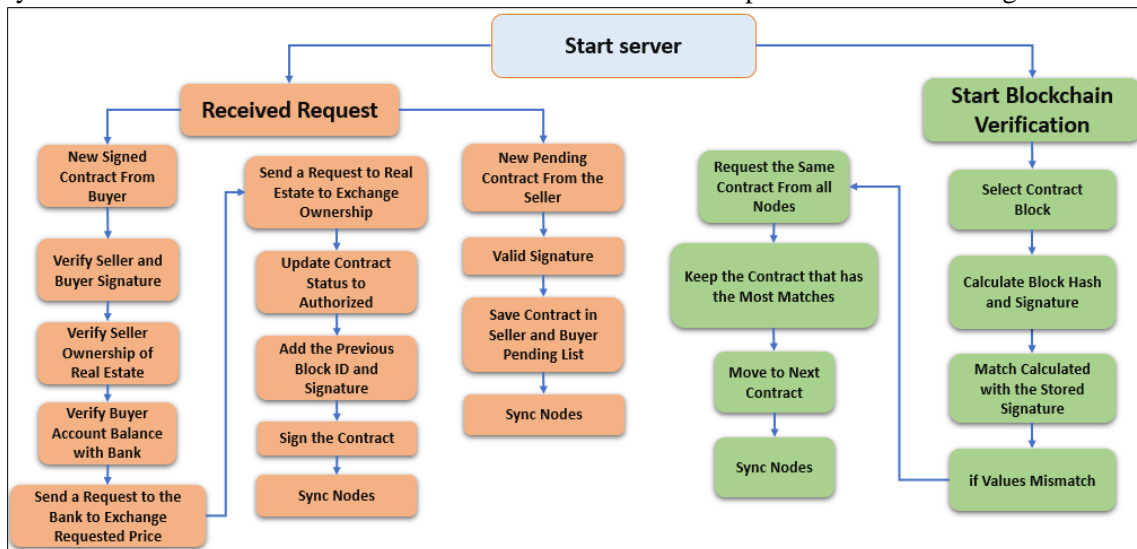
Start server

Received Request

New Signed Contract From Buyer

Verify Seller and Buyer Signature

Verify Seller Ownership of Real Estate

Verify Buyer Account Balance with Bank

Send a Request to the Bank to Exchange Requested Price

Send a Request to Real Estate to Exchange Ownership

Update Contract Status to Authorized

Add the Previous Block ID and Signature

Sign the Contract

Sync Nodes

New Pending Contract From the Seller

Valid Signature

Save Contract in Seller and Buyer Pending List

Sync Nodes

Start Blockchain Verification

Select Contract Block

Calculate Block Hash and Signature

Match Calculated with the Stored Signature

if Values Mismatch

Request the Same Contract From all Nodes

Keep the Contract that has the Most Matches

Move to Next Contract

Sync Nodes